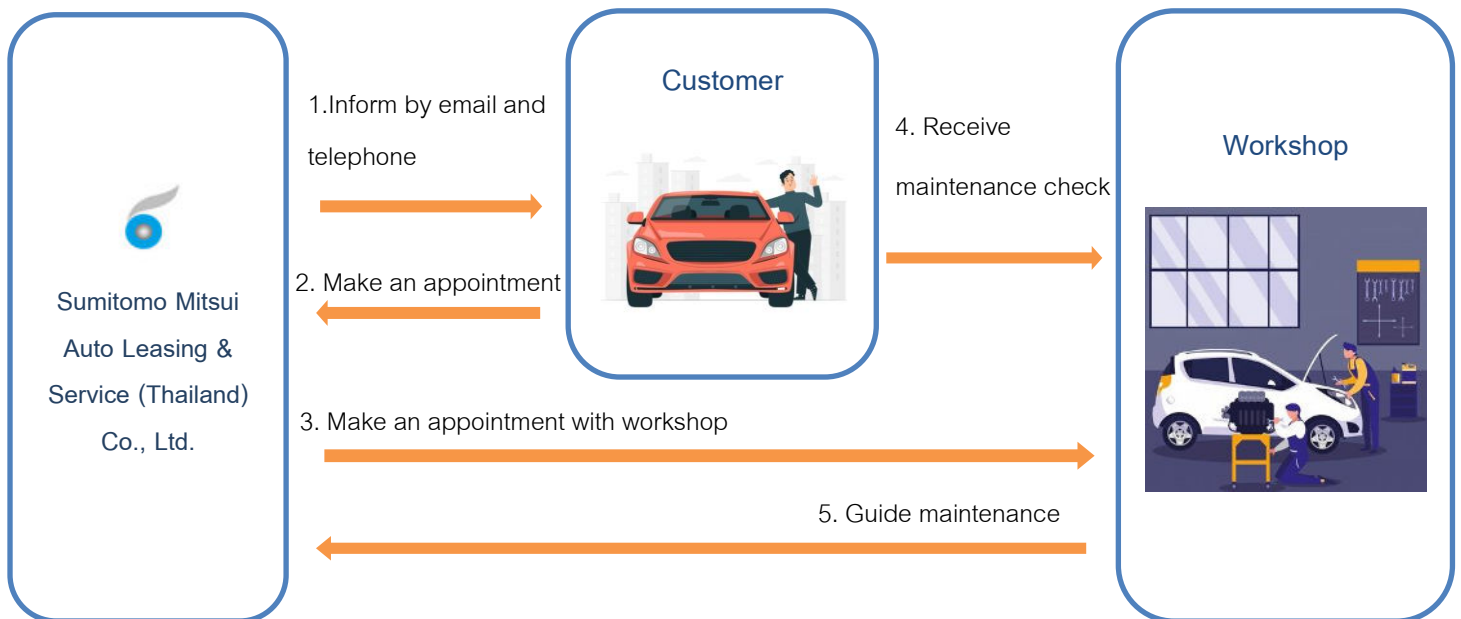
Sumitomo Mitsui Auto Leasing & Service (Thailand) Co., Ltd.

1.Inform by email and telephone

2. Make an appointment

Customer

4. Receive maintenance check

Workshop

3. Make an appointment with workshop

5. Guide maintenance